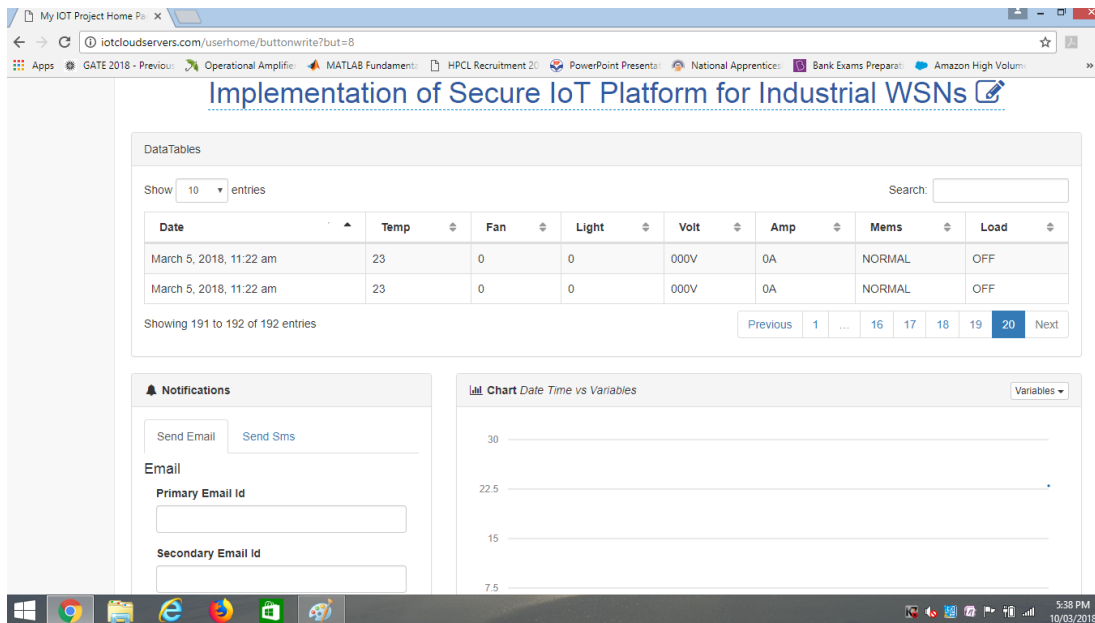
My IOT Project Home Pa ×

iotcloudservers.com/userhome/buttonwrite?but=8

Apps GATE 2018 - Previous Operational Amplifie MATLAB Fundamenta HPCL Recruitment 20 PowerPoint Presentat National Apprentices Bank Exams Preparat Amazon High Volum »

Implementation of Secure IoT Platform for Industrial WSNs

DataTables

Show 10 entries

Search:

| Date | Temp | Fan | Light | Volt | Amp | Mems | Load |
|---|---|---|---|---|---|---|---|
| March 5, 2018, 11:22 am | 23 | 0 | 0 | 000V | 0A | NORMAL | OFF |
| March 5, 2018, 11:22 am | 23 | 0 | 0 | 000V | 0A | NORMAL | OFF |

Showing 191 to 192 of 192 entries

Previous 1 ... 16 17 18 19 20 Next

Notifications

Send Email Send Sms

Email

Primary Email Id

Secondary Email Id

Chart Date Time vs Variables

Variables

30
22.5
15
7.5

5:38 PM
10/03/2018